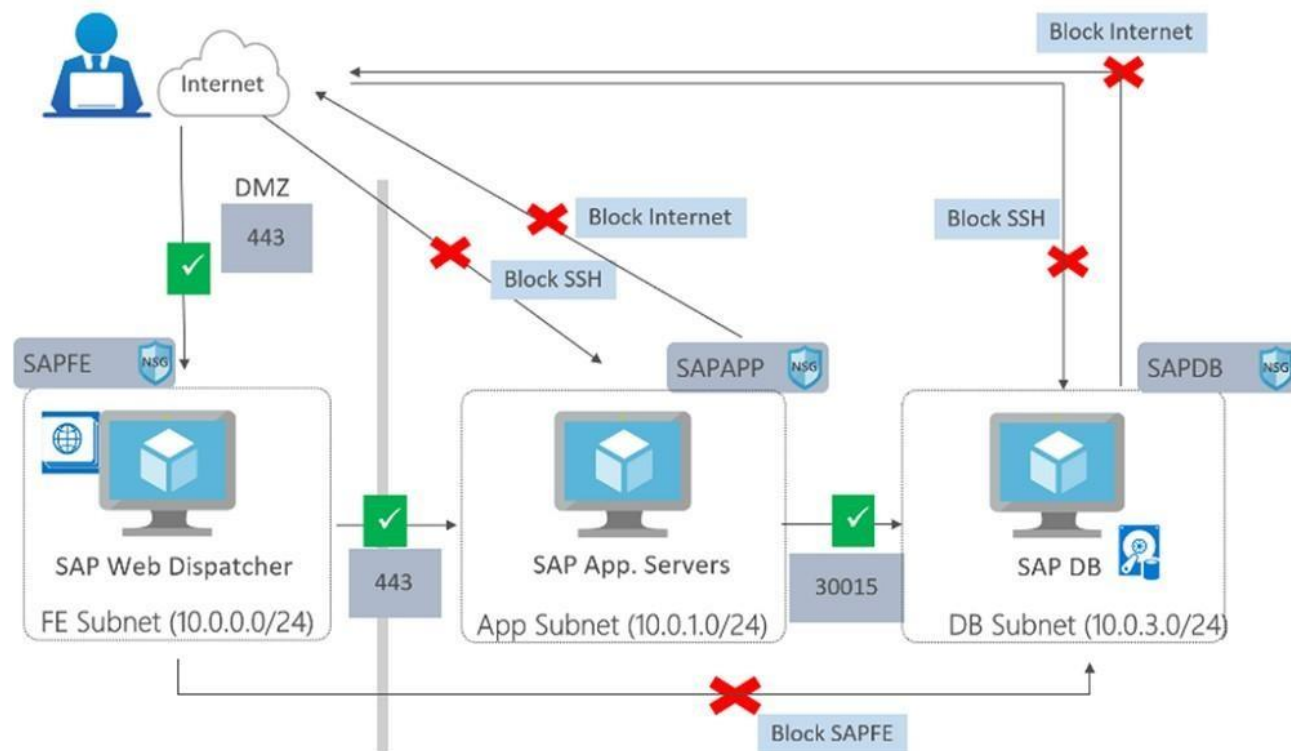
Internet

Block Internet

DMZ

443

Block Internet

Block SSH

Block SSH

SAPFE NSG

SAPAPP NSG

SAPDB NSG

SAP Web Dispatcher

FE Subnet (10.0.0.0/24)

443

SAP App. Servers

App Subnet (10.0.1.0/24)

30015

SAP DB

DB Subnet (10.0.3.0/24)

Block SAPFE